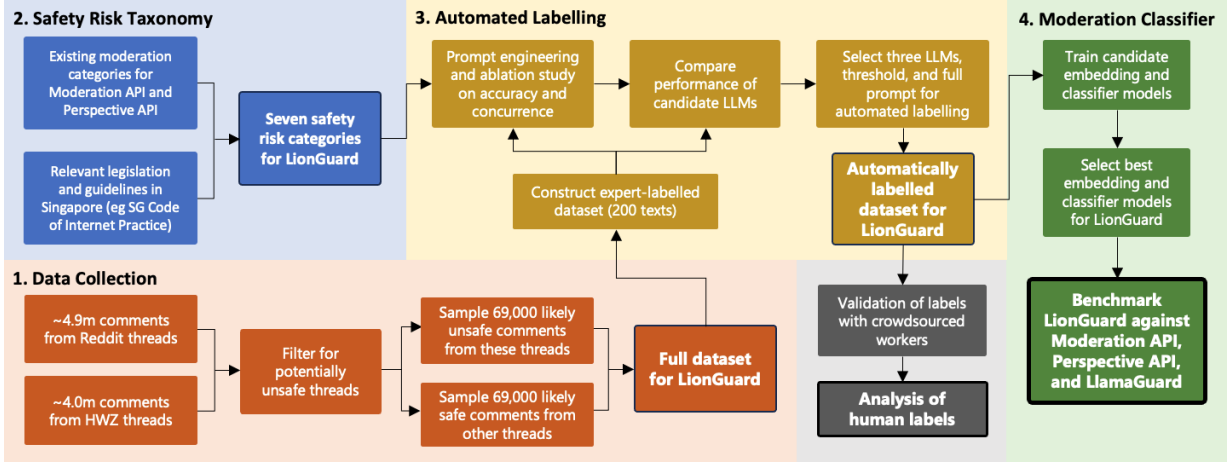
2. Safety Risk Taxonomy

Existing moderation categories for Moderation API and Perspective API

Relevant legislation and guidelines in Singapore (eg SG Code of Internet Practice)

Seven safety risk categories for LionGuard

3. Automated Labelling

Prompt engineering and ablation study on accuracy and concurrence

Compare performance of candidate LLMs

Select three LLMs, threshold, and full prompt for automated labelling

Construct expert-labelled dataset (200 texts)

Automatically labelled dataset for LionGuard

4. Moderation Classifier

Train candidate embedding and classifier models

Select best embedding and classifier models for LionGuard

Benchmark LionGuard against Moderation API, Perspective API, and LlamaGuard

1. Data Collection

~4.9m comments from Reddit threads

~4.0m comments from HWZ threads

Filter for potentially unsafe threads

Sample 69,000 likely unsafe comments from these threads

Sample 69,000 likely safe comments from other threads

Full dataset for LionGuard

Validation of labels with crowdsourced workers

Analysis of human labels